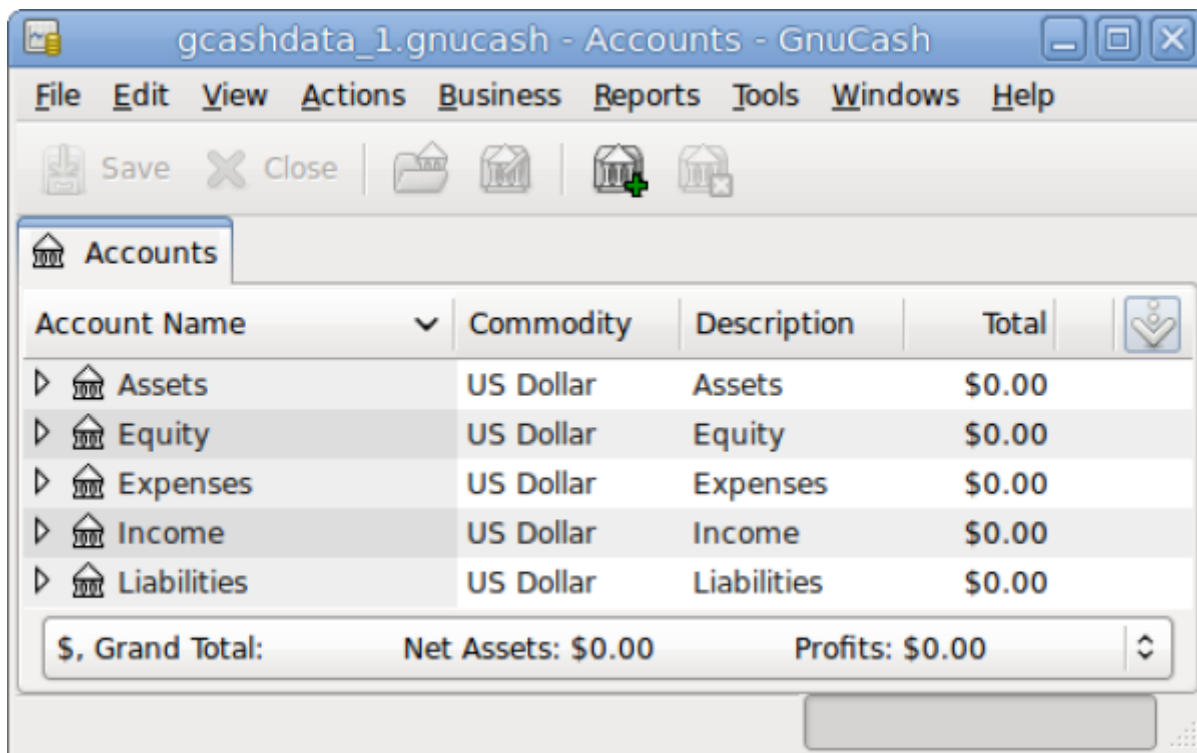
gcashdata_1.gnucash - Accounts - GnuCash

File Edit View Actions Business Reports Tools Windows Help

Save Close

Accounts

| Account Name | Commodity | Description | Total |
|---|---|---|---|
| Assets | US Dollar | Assets | \$0.00 |
| Equity | US Dollar | Equity | \$0.00 |
| Expenses | US Dollar | Expenses | \$0.00 |
| Income | US Dollar | Income | \$0.00 |
| Liabilities | US Dollar | Liabilities | \$0.00 |

\$, Grand Total: Net Assets: \$0.00 Profits: \$0.00